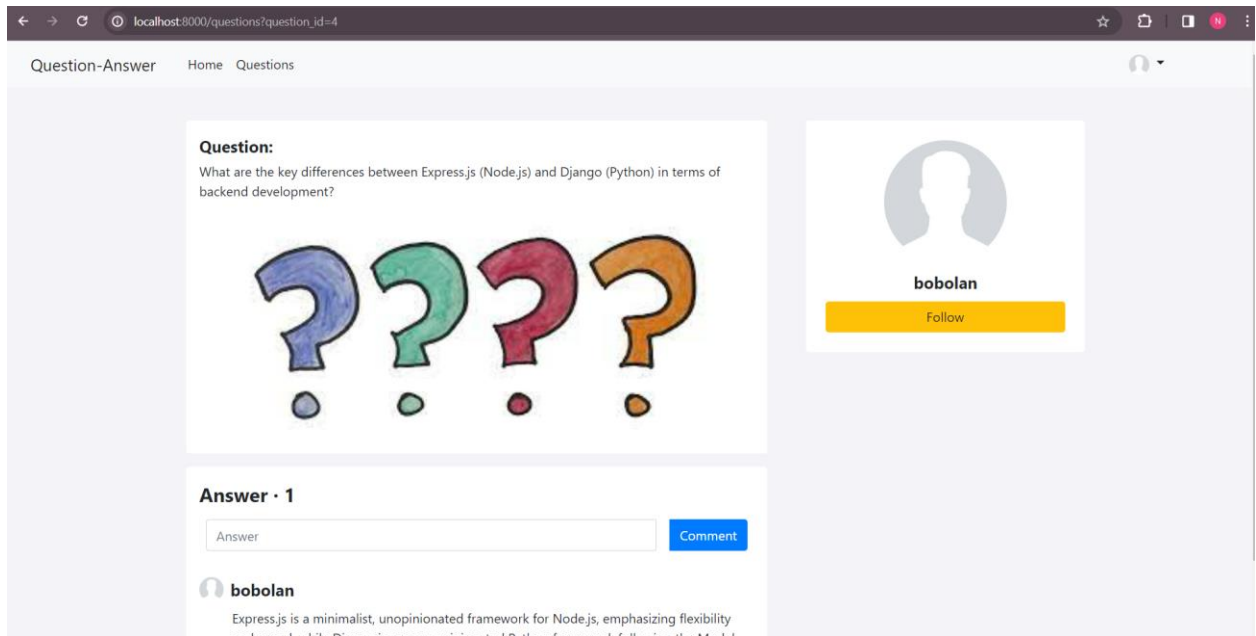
localhost:8000/questions?question_id=4

N

Question-Answer Home Questions

Question:
What are the key differences between Express.js (Node.js) and Django (Python) in terms of backend development?

bobolan
Follow

Answer · 1

Answer
Comment

bobolan
Express.js is a minimalist, unopinionated framework for Node.js, emphasizing flexibility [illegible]